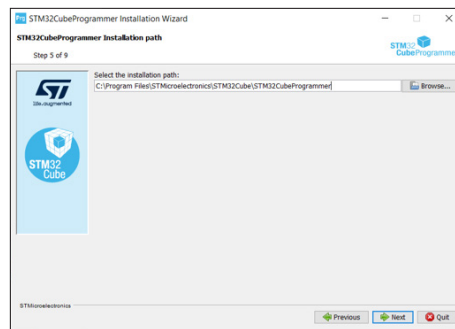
STM32CubeProgrammer Installation Wizard

STM32CubeProgrammer Installation path

Step 5 of 9

STM32 CubeProgrammer

life.augmented

STM32 Cube

Select the installation path:

C:\Program Files\STMicroelectronics\STM32Cube\STM32CubeProgrammer

Browse...

STMicroelectronics

Previous

Next

Quit